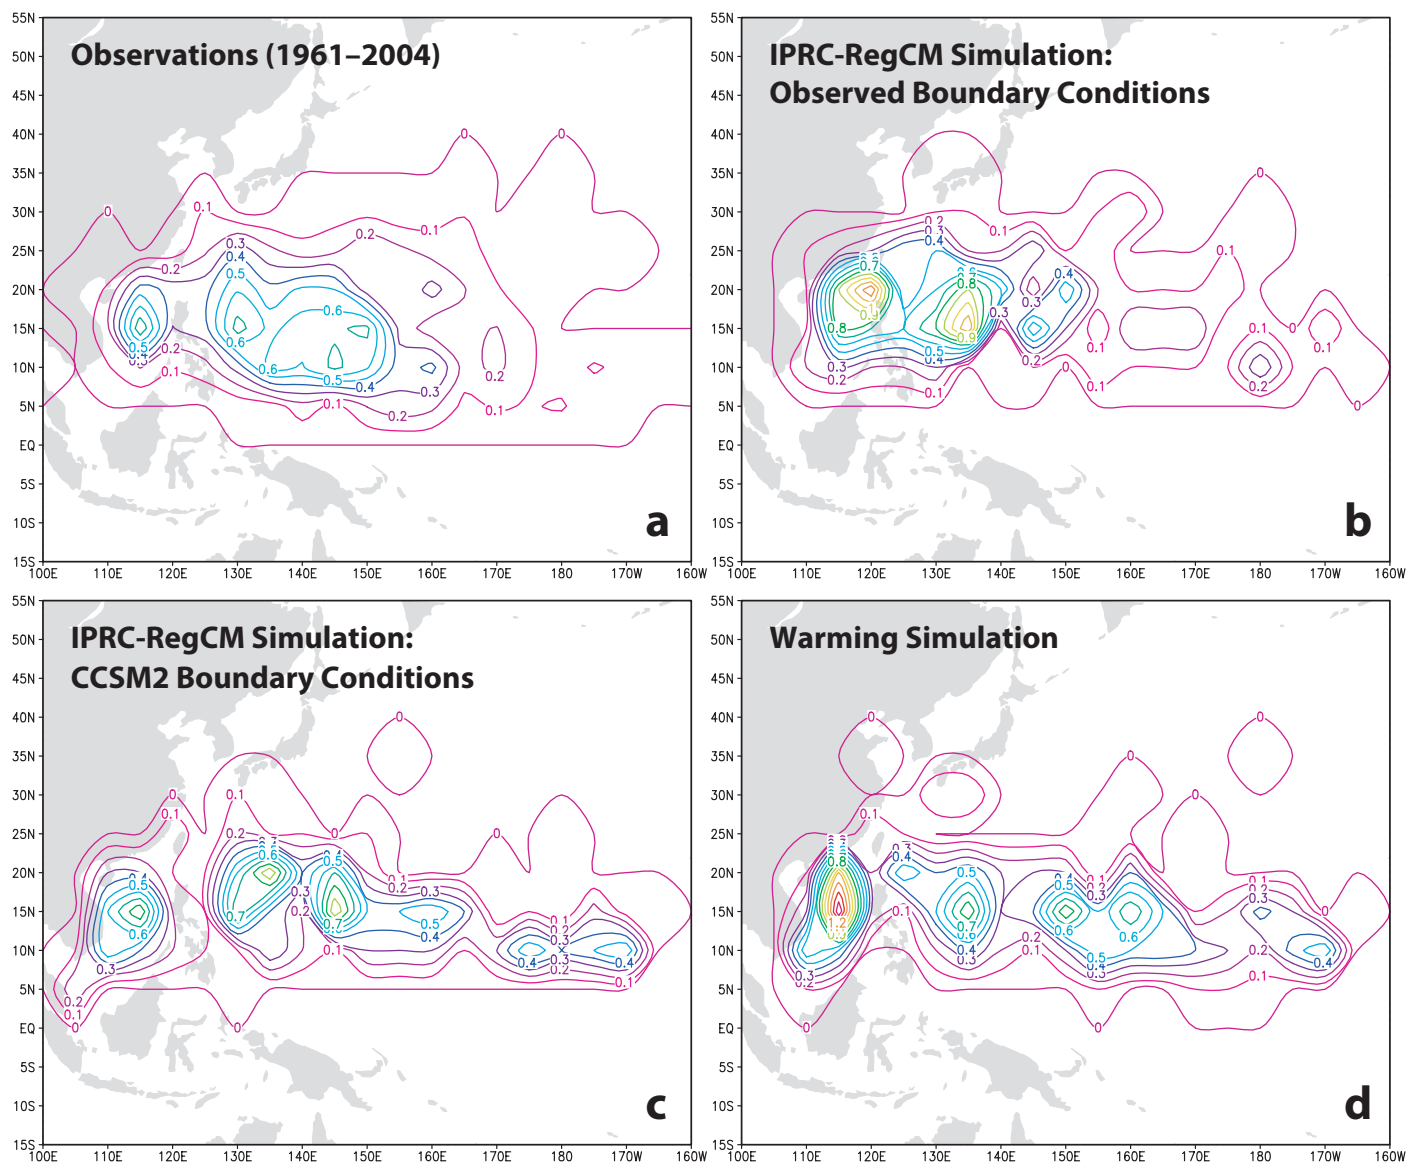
Observations (1961–2004)

55N
50N
45N
40N
35N
30N
25N
20N
15N
10N
5N
EQ
5S
10S
15S

100E 110E 120E 130E 140E 150E 160E 170E 180 170W 160W

0 0 0 0.1 0.1 0.2 0.2 0.3 0.4 0.5 0.6 0.6 0.6 0.5 0.4 0.3 0.2 0.1 0.1 0.2 0.2 0.1 0.5 0.4 0.3 0.2 0.1

a

IPRC-RegCM Simulation:
Observed Boundary Conditions

55N
50N
45N
40N
35N
30N
25N
20N
15N
10N
5N
EQ
5S
10S
15S

100E 110E 120E 130E 140E 150E 160E 170E 180 170W 160W

0 0.1 0.2 0.3 0.4 0.7 0.9 0.8 0.8 0.9 0.3 0.3 0.4 0.5 0.4 0.3 0.2 0.1 0.2 0 0.1 0.1 0.1 0.1 0 0.1 0.2 0

b

IPRC-RegCM Simulation:
CCSM2 Boundary Conditions

55N
50N
45N
40N
35N
30N
25N
20N
15N
10N
5N
EQ
5S
10S
15S

100E 110E 120E 130E 140E 150E 160E 170E 180 170W 160W

0 0 0 0.1 0.1 0.2 0 0 0.5 0.6 0.3 0.2 0.1 0 0.7 0.6 0.3 0.2 0.5 0.7 0.1 0.1 0.2 0.3 0.5 0.4 0.1 0.2 0.3 0.4 0.3 0.2 0.4 0.1

c

Warming Simulation

55N
50N
45N
40N
35N
30N
25N
20N
15N
10N
5N
EQ
5S
10S
15S

100E 110E 120E 130E 140E 150E 160E 170E 180 170W 160W

0 0 0 0 0.1 0.8 1.2 0.3 0.4 0.5 0.7 0.6 0.4 0.3 0.1 0.2 0.1 0.5 0.6 0.5 0.1 0.2 0.3 0.6 0.1 0.2 0.3 0 0.2 0.1 0.4 0.3 0.2 0 0

d